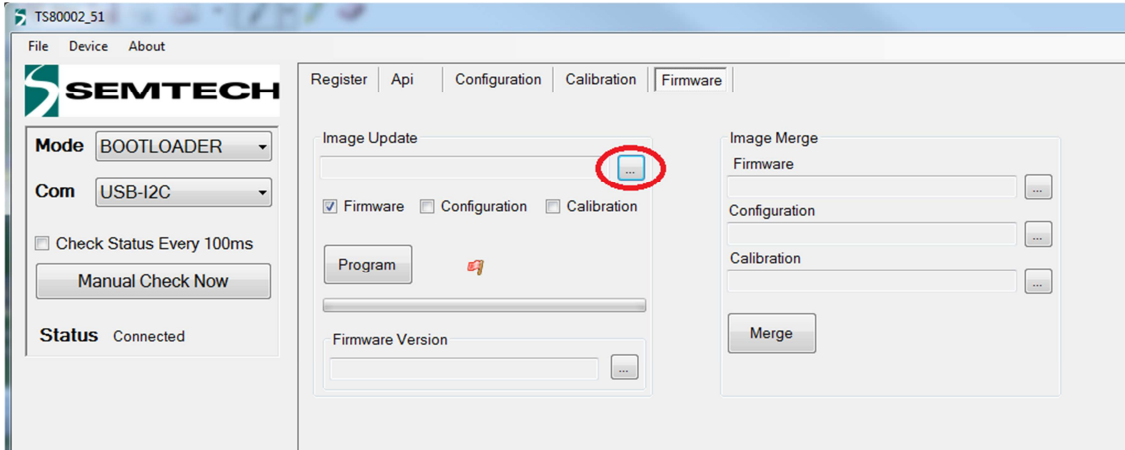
TS80002_51

File Device About

SEMTECH

Mode BOOTLOADER

Com USB-I2C

Check Status Every 100ms

Manual Check Now

Status Connected

Register Api Configuration Calibration Firmware

Image Update

...

Firmware Configuration Calibration

Program

Firmware Version

...

Image Merge

Firmware

...

Configuration

...

Calibration

...

Merge